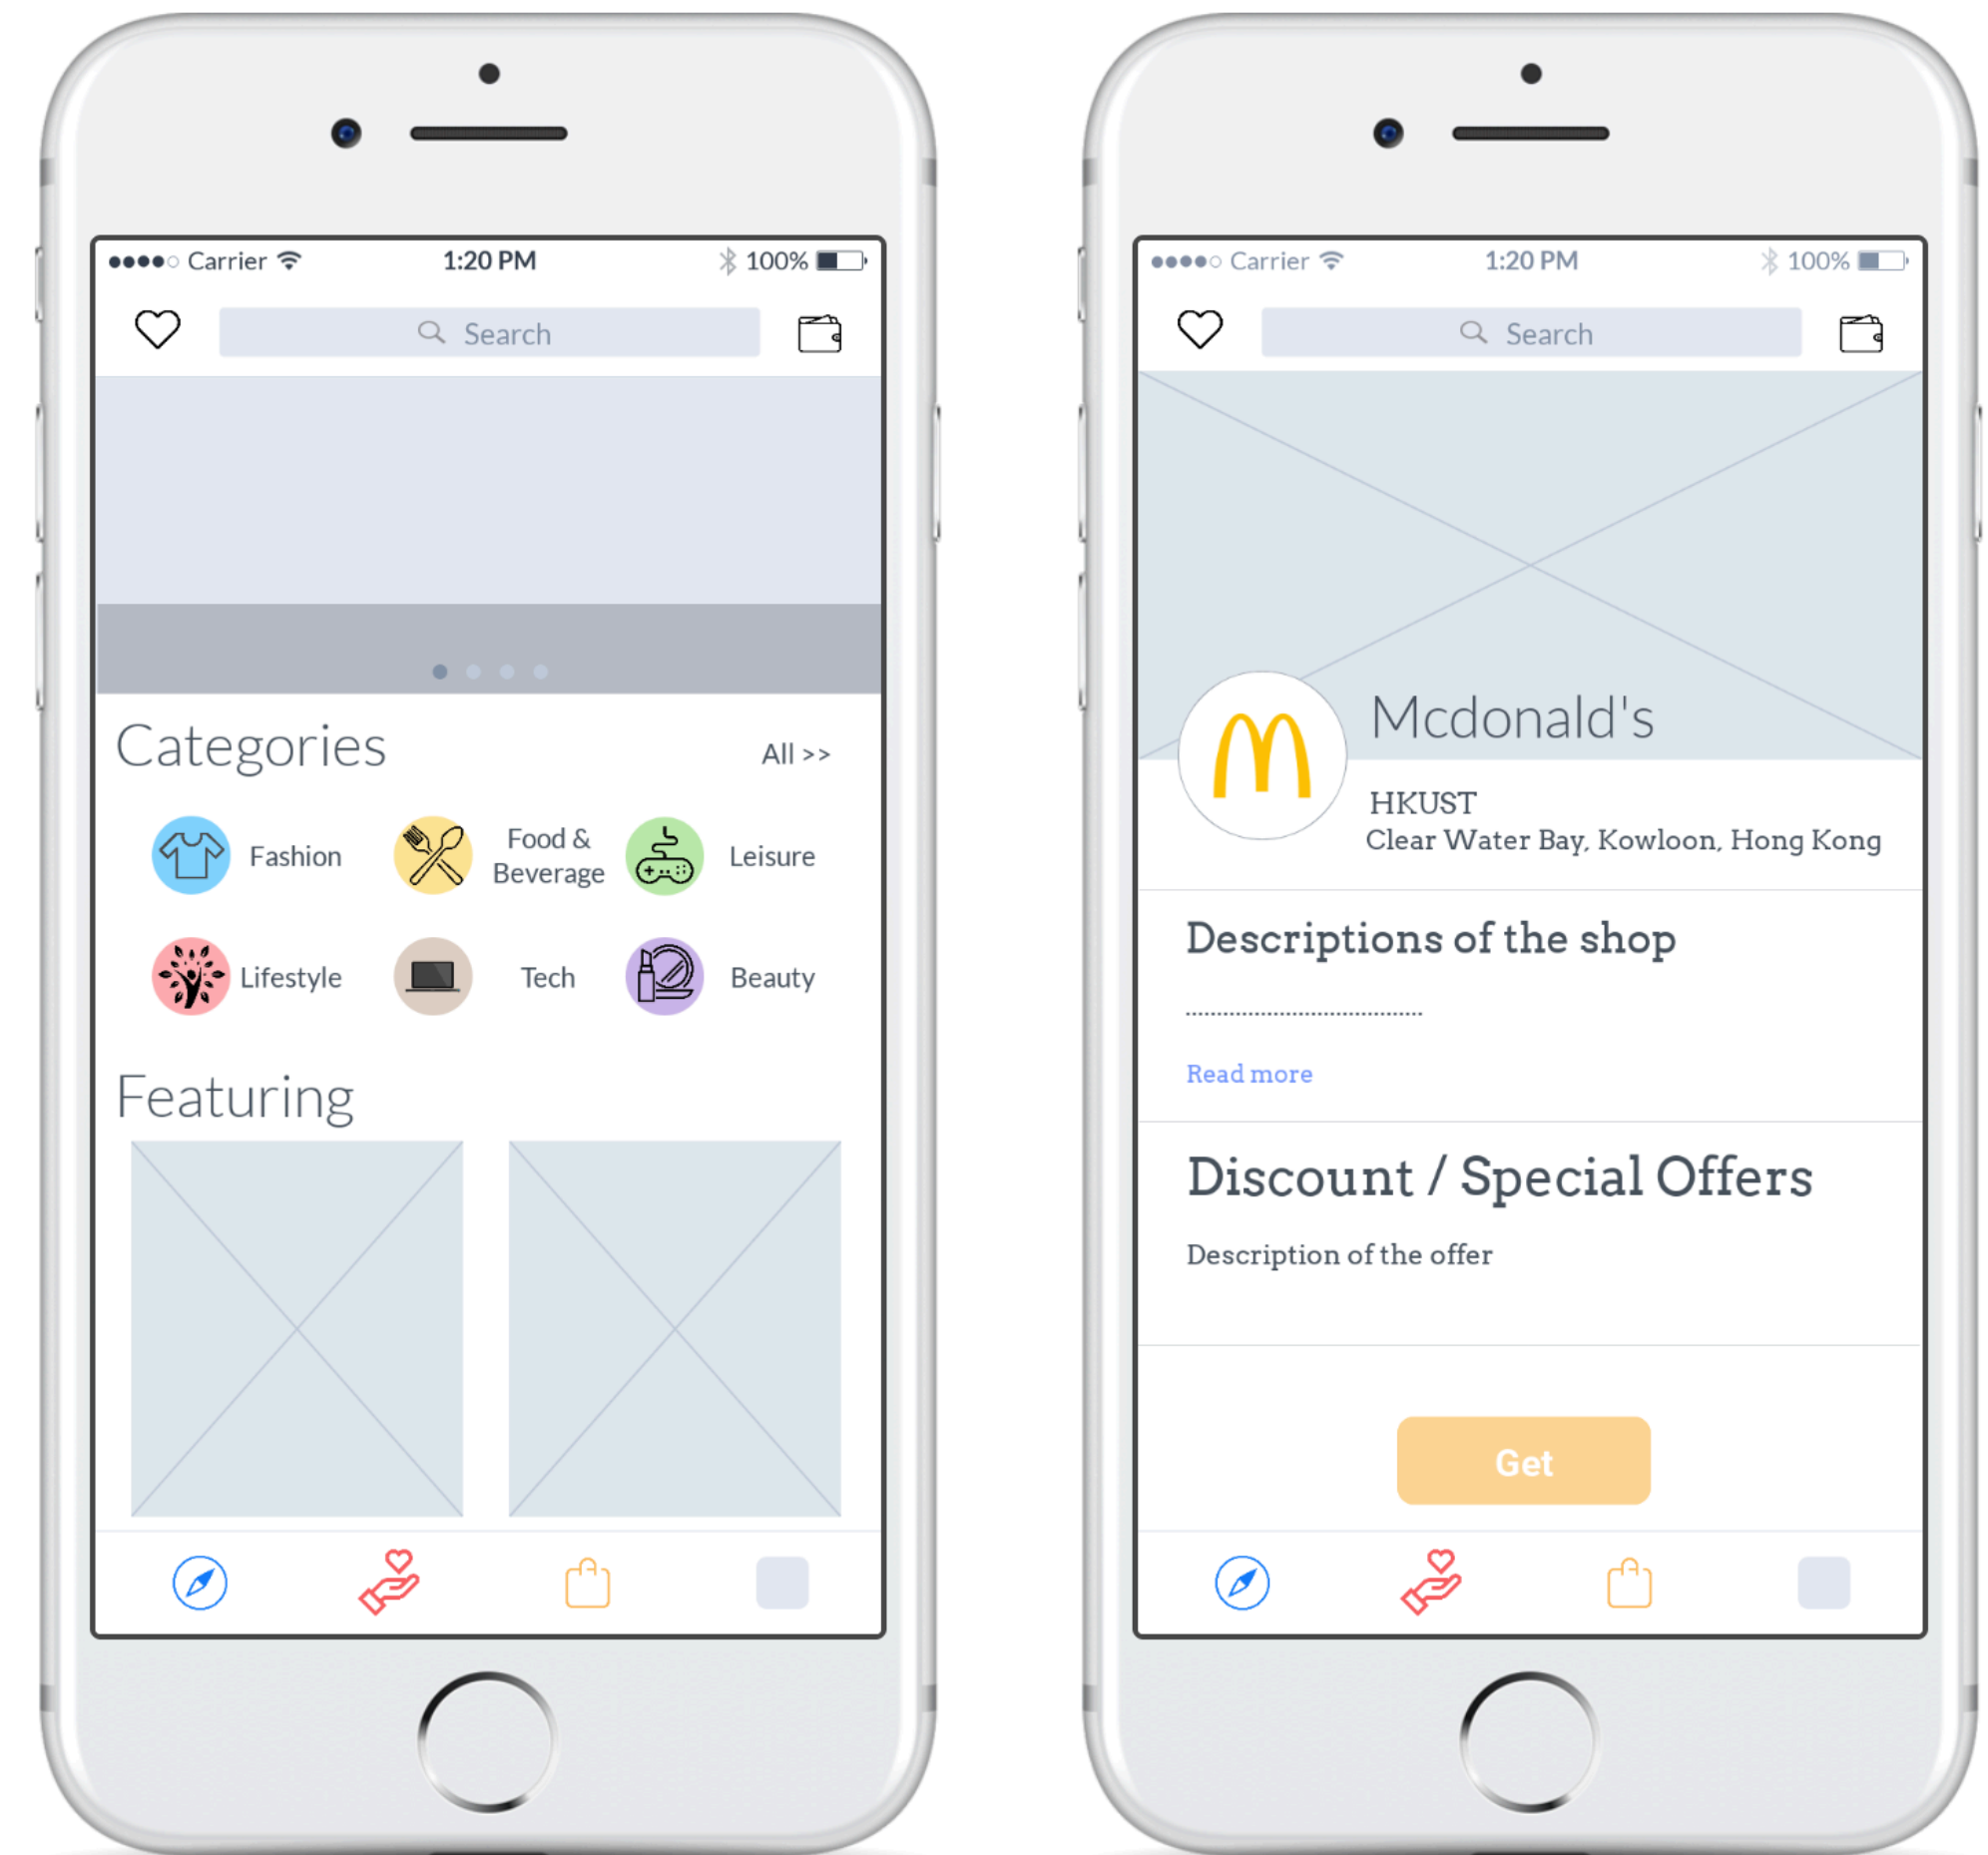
●●●●○ Carrier 1:20 PM 100%

Search

Categories All >>

Fashion
Food & Beverage
Leisure
Lifestyle
Tech
Beauty

Featuring

●●●●○ Carrier 1:20 PM 100%

Search

Mcdonald's

HKUST
Clear Water Bay, Kowloon, Hong Kong

Descriptions of the shop

..................................

Read more

Discount / Special Offers

Description of the offer

Get